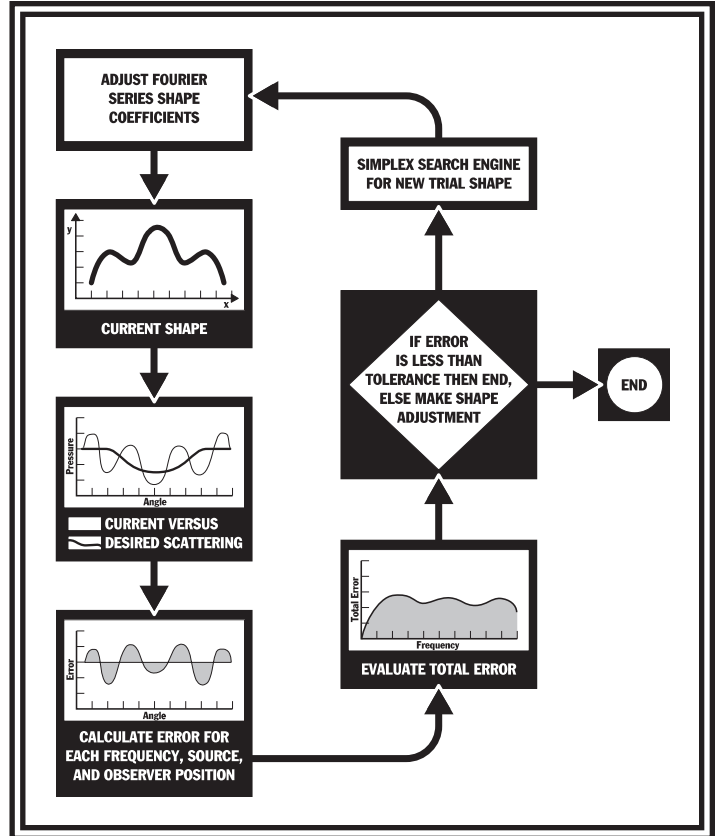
ADJUST FOURIER SERIES SHAPE COEFFICIENTS

y

x

CURRENT SHAPE

Pressure

Angle

CURRENT VERSUS

DESIRED SCATTERING

Error

Angle

CALCULATE ERROR FOR EACH FREQUENCY, SOURCE, AND OBSERVER POSITION

SIMPLEX SEARCH ENGINE FOR NEW TRIAL SHAPE

IF ERROR IS LESS THAN TOLERANCE THEN END, ELSE MAKE SHAPE ADJUSTMENT

END

Total Error

Frequency

EVALUATE TOTAL ERROR